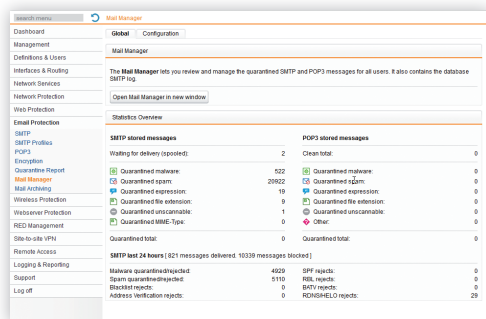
search menu

Mail Manager

Dashboard
Management
Definitions & Users
Interfaces & Routing
Network Services
Network Protection
Web Protection
Email Protection
SMTP
SMTP Profiles
POP3
Encryption
Quarantine Report
Mail Manager
Mail Archiving
Wireless Protection
Webserver Protection
RED Management
Site-to-site VPN
Remote Access
Logging & Reporting
Support
Log off

Global | Configuration

Mail Manager

The **Mail Manager** lets you review and manage the quarantined SMTP and POP3 messages for all users. It also contains the database SMTP log.

Open Mail Manager in new window

Statistics Overview

**SMTP stored messages**

| | |
|---|---|
| Waiting for delivery (spooled): | 2 |
| Quarantined malware: | 522 |
| Quarantined spam: | 20922 |
| Quarantined expression: | 19 |
| Quarantined file extension: | 9 |
| Quarantined unscannable: | 1 |
| Quarantined MIME-Type: | 0 |
| Quarantined total: | 0 |

**POP3 stored messages**

| | |
|---|---|
| Clean total: | 0 |
| Quarantined malware: | 0 |
| Quarantined spam: | 0 |
| Quarantined expression: | 0 |
| Quarantined file extension: | 0 |
| Quarantined unscannable: | 0 |
| Other: | 0 |
| Quarantined total: | 0 |

**SMTP last 24 hours** [ 821 messages delivered. 10339 messages blocked ]

| | | | |
|---|---|---|---|
| Malware quarantined/rejected: | 4929 | SPF rejects: | 0 |
| Spam quarantined/rejected: | 5110 | RBL rejects: | 0 |
| Blacklist rejects: | 0 | BATV rejects: | 0 |
| Address Verification rejects: | 0 | RDNS/HELO rejects: | 29 |